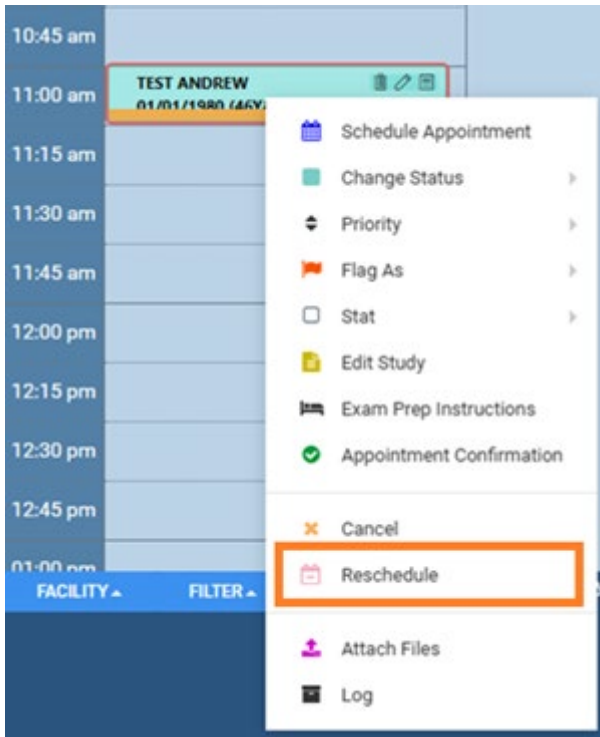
10:45 am
11:00 am
11:15 am
11:30 am
11:45 am
12:00 pm
12:15 pm
12:30 pm
12:45 pm
01:00 pm

TEST ANDREW
01/01/1980 (46Y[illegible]

Schedule Appointment
Change Status
Priority
Flag As
Stat
Edit Study
Exam Prep Instructions
Appointment Confirmation
Cancel
Reschedule
Attach Files
Log

FACILITY
FILTER